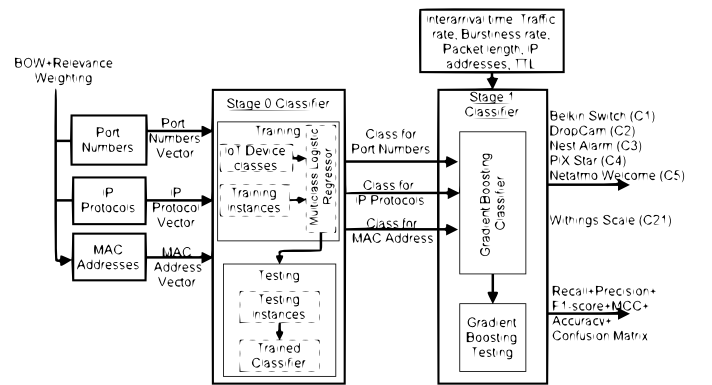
Interarrival time, Traffic rate, Burstiness rate, Packet length, IP addresses, TTL

BOW+Relevance Weighting

Port Numbers

Port Numbers Vector

IP Protocols

IP Protocol Vector

MAC Addresses

MAC Address Vector

Stage 0 Classifier

Training

IoT Device classes

Training instances

Multiclass Logistic Regressor

Testing

Testing instances

Trained Classifier

Class for Port Numbers

Class for IP Protocols

Class for MAC Address

Stage 1 Classifier

Gradient Boosting Classifier

Gradient Boosting Testing

Belkin Switch (C1)
DropCam (C2)
Nest Alarm (C3)
PiX Star (C4)
Netatmo Welcome (C5)

Withings Scale (C21)

Recall+Precision+ F1-score+MCC+ Accuracy+ Confusion Matrix